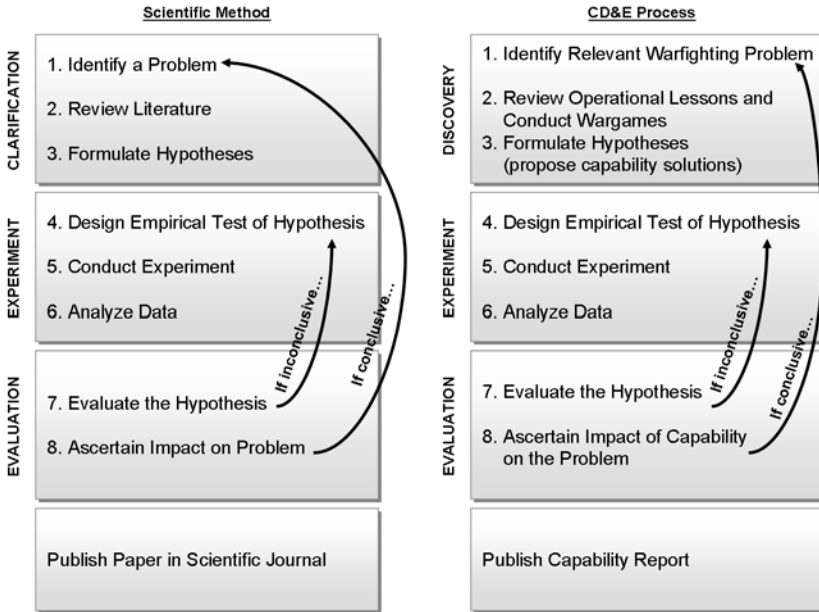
Scientific Method

CLARIFICATION

1. Identify a Problem

2. Review Literature

3. Formulate Hypotheses

EXPERIMENT

4. Design Empirical Test of Hypothesis

5. Conduct Experiment

6. Analyze Data

EVALUATION

7. Evaluate the Hypothesis

8. Ascertain Impact on Problem

If inconclusive...

If conclusive...

Publish Paper in Scientific Journal

CD&E Process

DISCOVERY

1. Identify Relevant Warfighting Problem

2. Review Operational Lessons and Conduct Wargames

3. Formulate Hypotheses (propose capability solutions)

EXPERIMENT

4. Design Empirical Test of Hypothesis

5. Conduct Experiment

6. Analyze Data

EVALUATION

7. Evaluate the Hypothesis

8. Ascertain Impact of Capability on the Problem

If inconclusive...

If conclusive...

Publish Capability Report